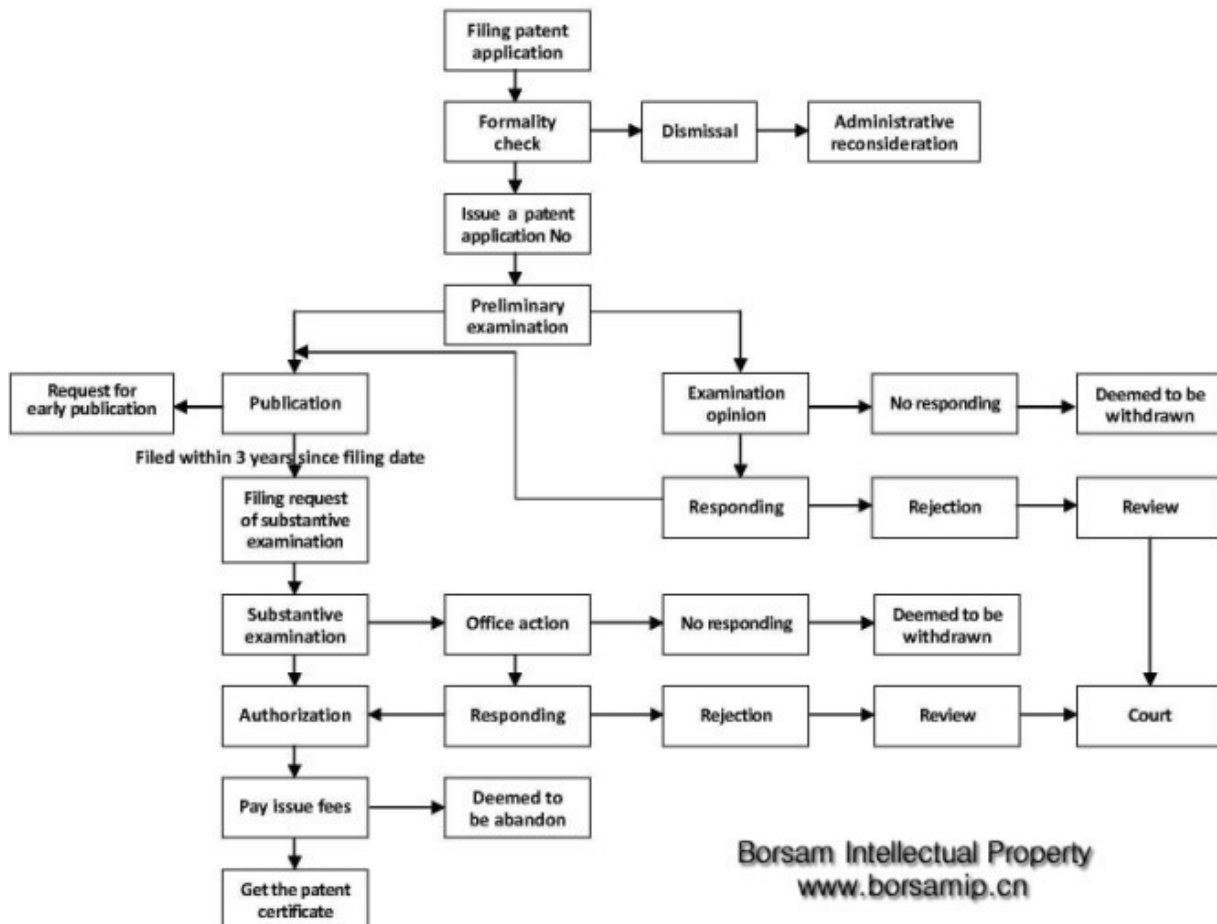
Filing patent application

Formality check

Dismissal

Administrative reconsideration

Issue a patent application No

Preliminary examination

Request for early publication

Publication

Examination opinion

No responding

Deemed to be withdrawn

Filed within 3 years since filing date

Filing request of substantive examination

Responding

Rejection

Review

Substantive examination

Office action

No responding

Deemed to be withdrawn

Authorization

Responding

Rejection

Review

Court

Pay issue fees

Deemed to be abandon

Get the patent certificate

Borsam Intellectual Property
www.borsamip.cn